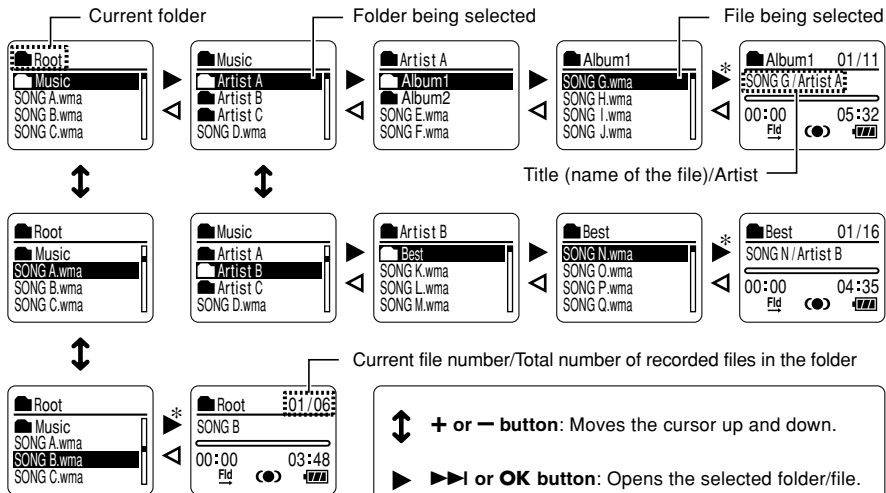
Current folder

Folder being selected

File being selected

Root
Music
SONG A.wma
SONG B.wma
SONG C.wma

Music
Artist A
Artist B
Artist C
SONG D.wma

Artist A
Album1
Album2
SONG E.wma
SONG F.wma

Album1
SONG G.wma
SONG H.wma
SONG I.wma
SONG J.wma

*

Album1 01/11
SONG G / Artist A
00:00 05:32
Fld

Title (name of the file)/Artist

Root
Music
SONG A.wma
SONG B.wma
SONG C.wma

Music
Artist A
Artist B
Artist C
SONG D.wma

Artist B
Best
SONG K.wma
SONG L.wma
SONG M.wma

Best
SONG N.wma
SONG O.wma
SONG P.wma
SONG Q.wma

*

Best 01/16
SONG N / Artist B
00:00 04:35
Fld

Current file number/Total number of recorded files in the folder

Root
Music
SONG A.wma
SONG B.wma
SONG C.wma

*

Root 01/06
SONG B
00:00 03:48
Fld

+ or − button: Moves the cursor up and down.

▶▶I or OK button: Opens the selected folder/file.